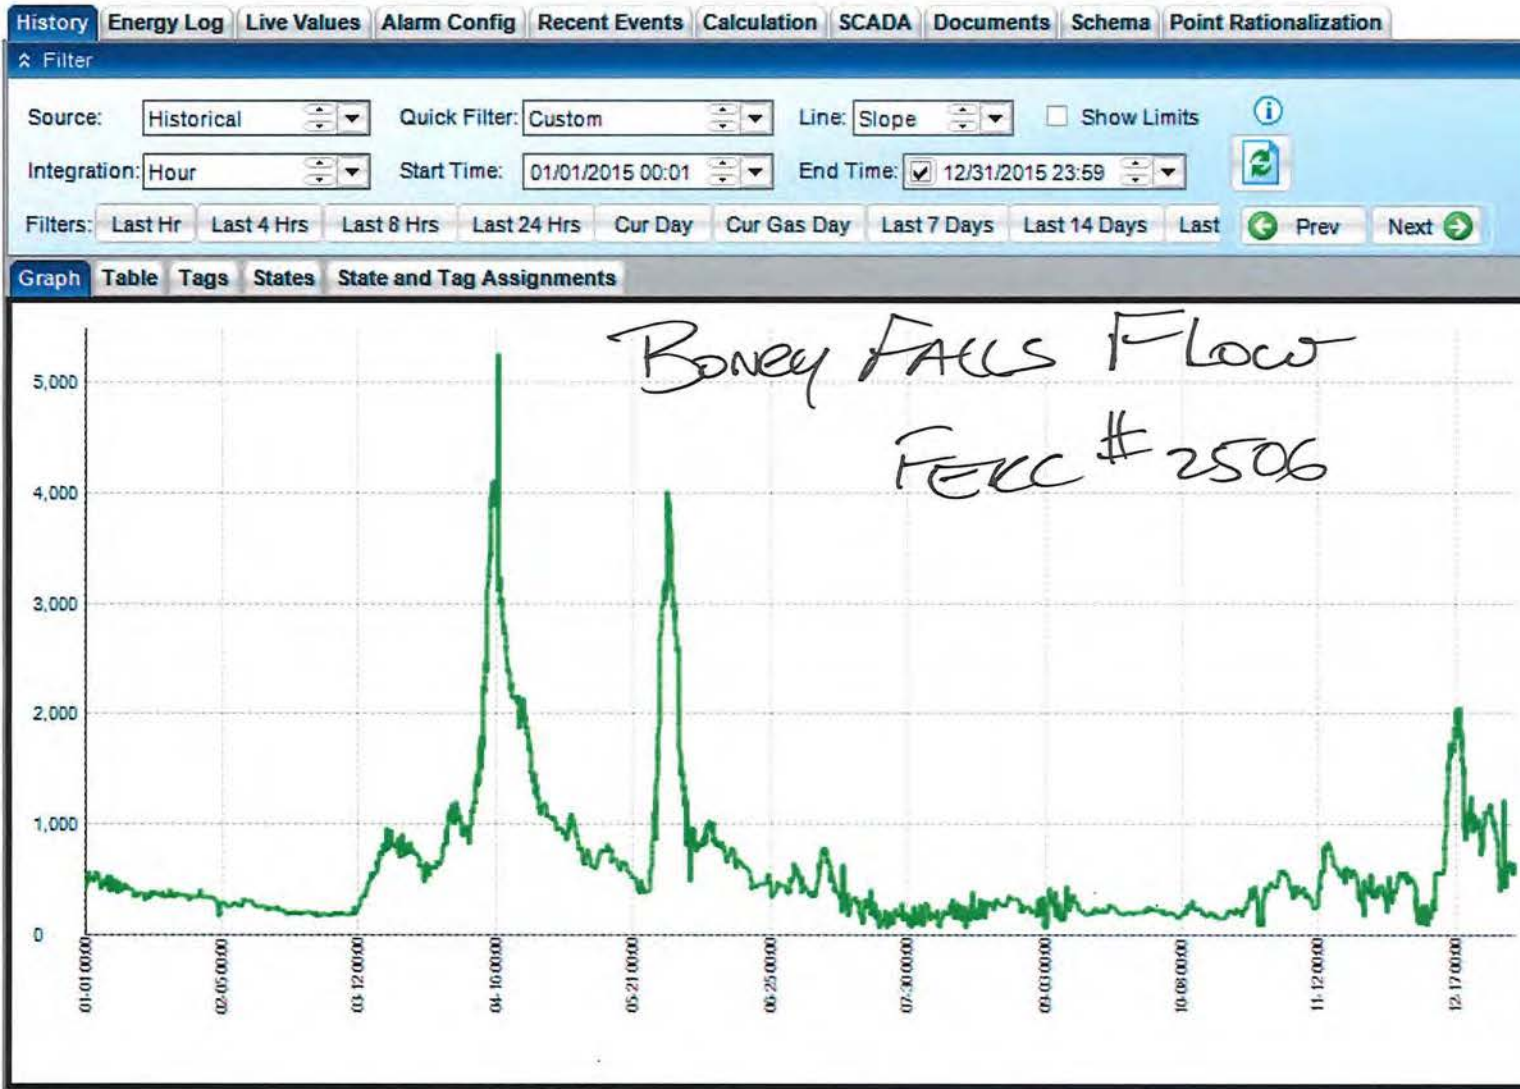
History Energy Log Live Values Alarm Config Recent Events Calculation SCADA Documents Schema Point Rationalization

Filter

Source: Historical
Quick Filter: Custom
Line: Slope
Show Limits
Integration: Hour
Start Time: 01/01/2015 00:01
End Time: 12/31/2015 23:59
Filters: Last Hr Last 4 Hrs Last 8 Hrs Last 24 Hrs Cur Day Cur Gas Day Last 7 Days Last 14 Days Last
Prev Next

Graph Table Tags States State and Tag Assignments

Boney Falls Flow
FERC #2506

5,000
4,000
3,000
2,000
1,000
0

01-01 00:00
02-05 00:00
03-12 00:00
04-10 00:00
05-21 00:00
06-25 00:00
07-30 00:00
09-03 00:00
10-08 00:00
11-12 00:00
12-17 00:00